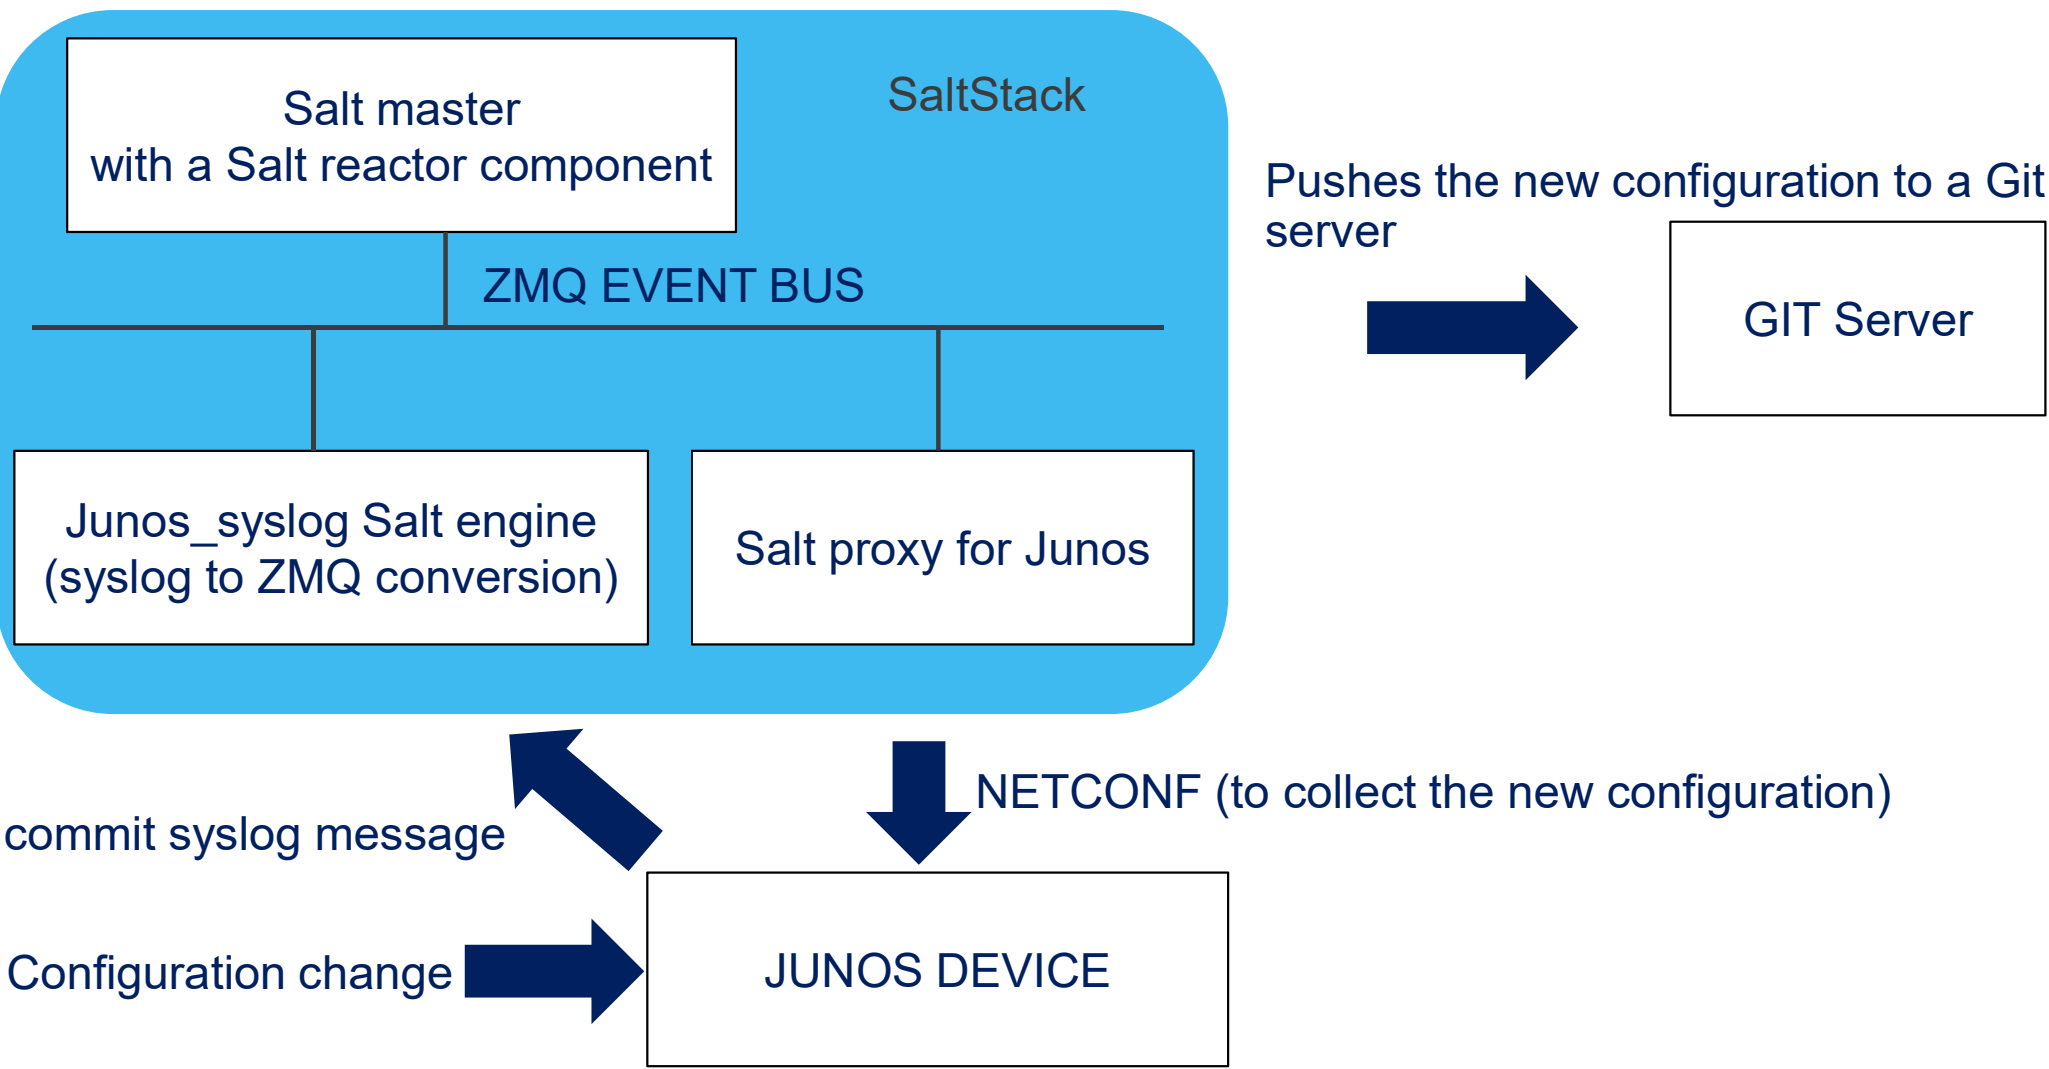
Salt master
with a Salt reactor component

SaltStack

ZMQ EVENT BUS

Junos_syslog Salt engine
(syslog to ZMQ conversion)

Salt proxy for Junos

Pushes the new configuration to a Git server

GIT Server

commit syslog message

NETCONF (to collect the new configuration)

Configuration change

JUNOS DEVICE